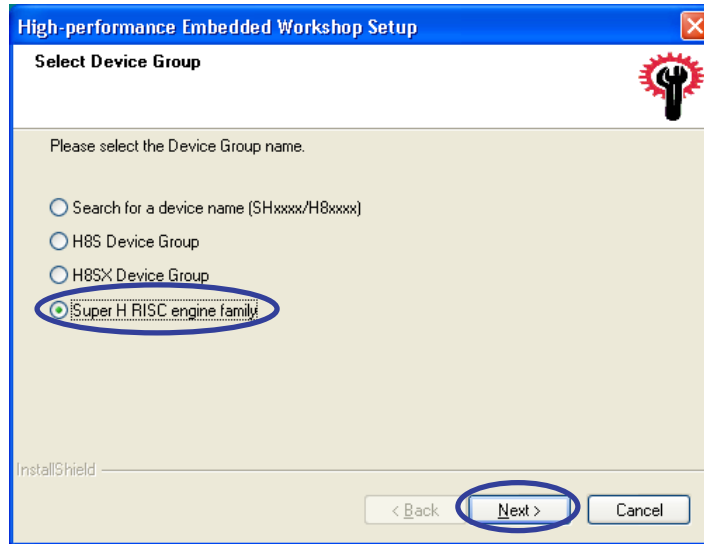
High-performance Embedded Workshop Setup

Select Device Group

Please select the Device Group name.

Search for a device name (SHxxxx/H8xxxx)

H8S Device Group

H8SX Device Group

Super H RISC engine family

InstallShield

< Back

Next >

Cancel